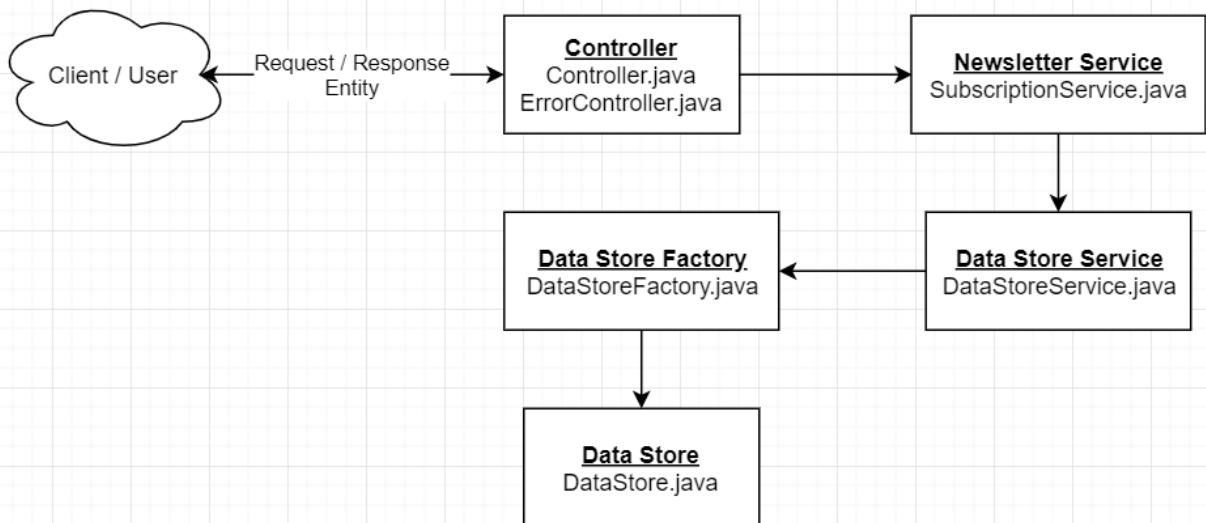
Client / User

Request / Response Entity

Controller
Controller.java
ErrorController.java

Newsletter Service
SubscriptionService.java

Data Store Service
DataStoreService.java

Data Store Factory
DataStoreFactory.java

Data Store
DataStore.java